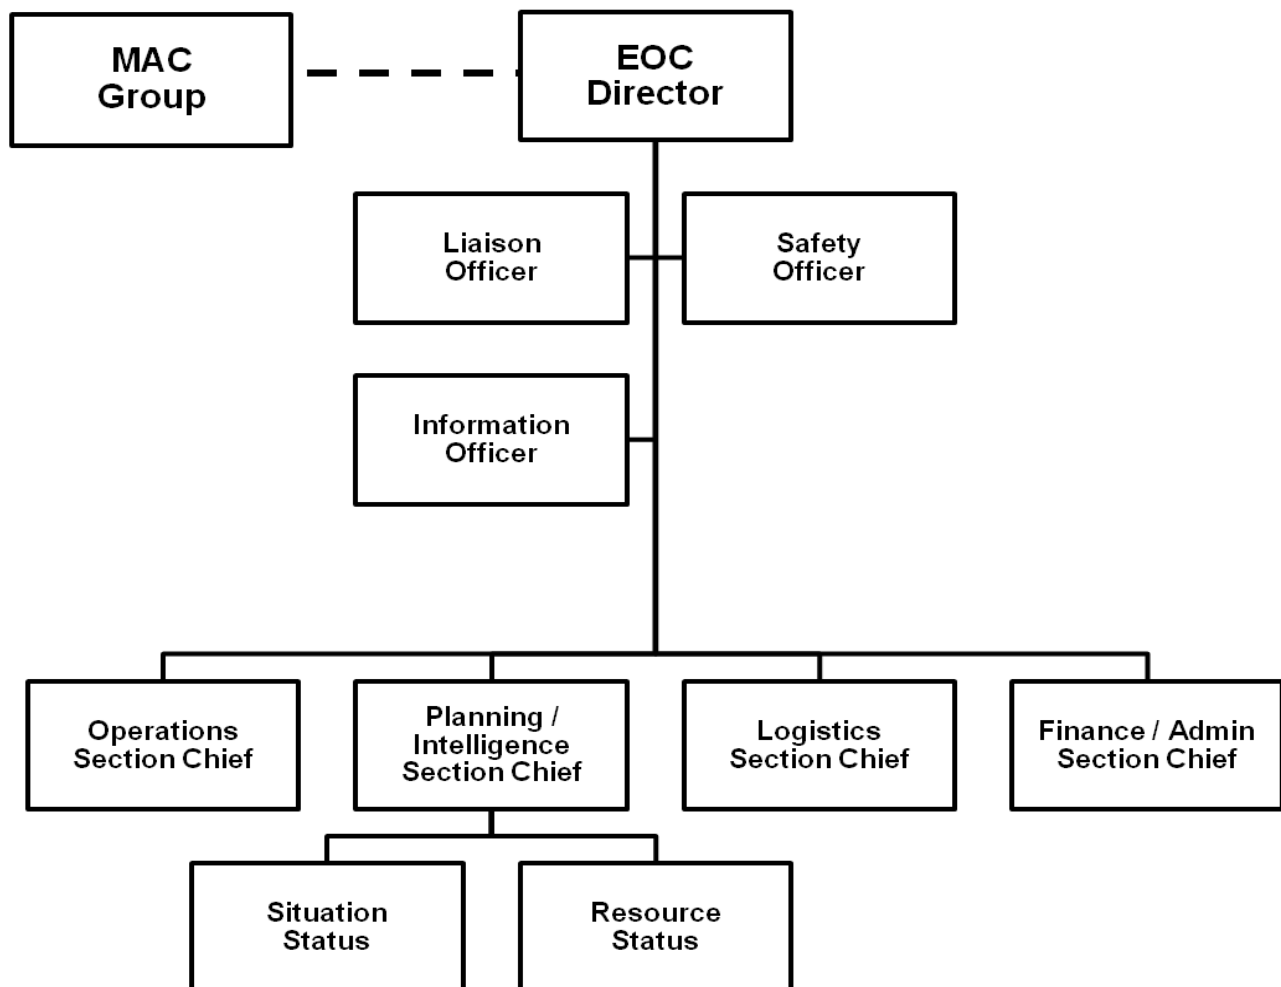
MAC Group

EOC Director

Liaison Officer

Safety Officer

Information Officer

Operations Section Chief

Planning / Intelligence Section Chief

Logistics Section Chief

Finance / Admin Section Chief

Situation Status

Resource Status